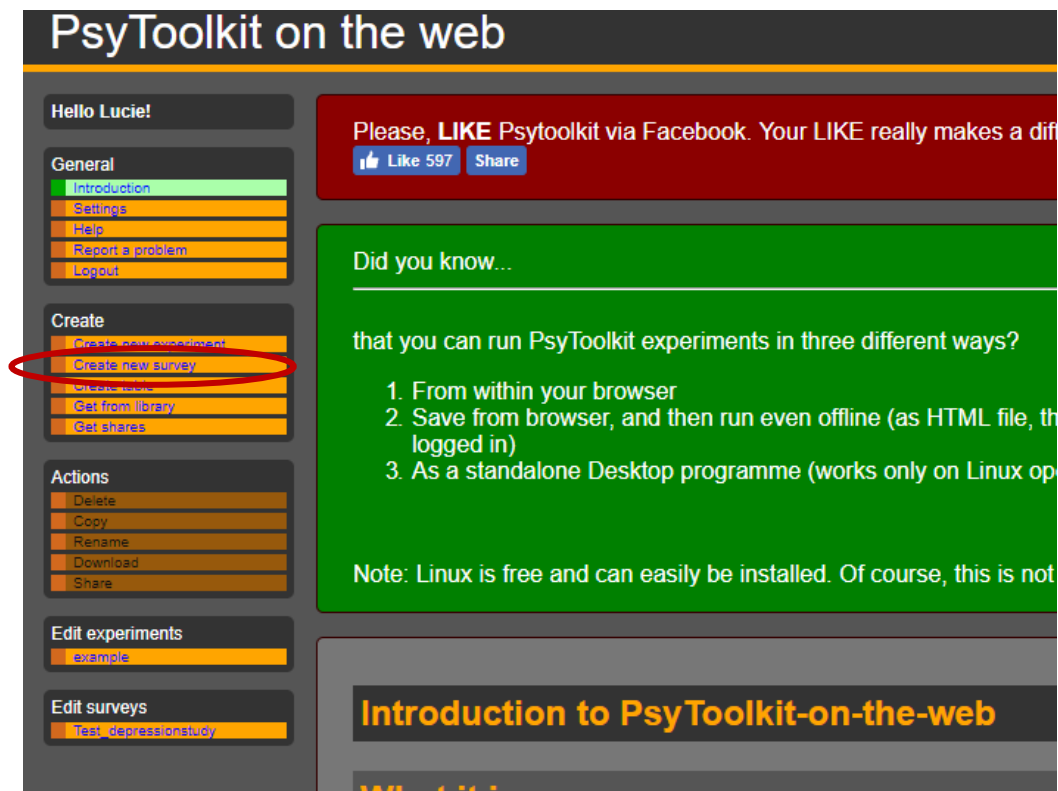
PsyToolkit on the web

Hello Lucie!

General
Introduction
Settings
Help
Report a problem
Logout

Create
Create new experiment
Create new survey
Create table
Get from library
Get shares

Actions
Delete
Copy
Rename
Download
Share

Edit experiments
example

Edit surveys
Test_depressionstudy

Please, **LIKE** Psytoolkit via Facebook. Your LIKE really makes a dif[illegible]

Like 597 Share

Did you know...

that you can run PsyToolkit experiments in three different ways?

1. From within your browser
2. Save from browser, and then run even offline (as HTML file, th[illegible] logged in)
3. As a standalone Desktop programme (works only on Linux op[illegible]

Note: Linux is free and can easily be installed. Of course, this is not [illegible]

Introduction to PsyToolkit-on-the-web

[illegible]